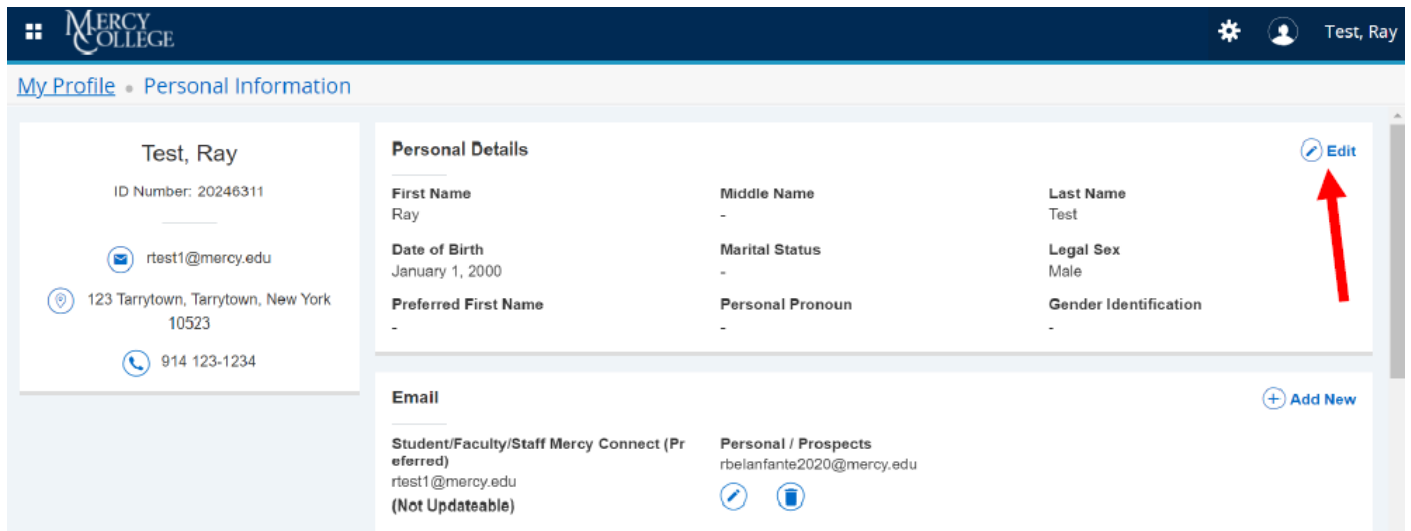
MERCY COLLEGE

Test, Ray

My Profile • Personal Information

Test, Ray

ID Number: 20246311

rtest1@mercy.edu

123 Tarrytown, Tarrytown, New York 10523

914 123-1234

Personal Details

Edit

First Name
Ray

Middle Name
-

Last Name
Test

Date of Birth
January 1, 2000

Marital Status
-

Legal Sex
Male

Preferred First Name
-

Personal Pronoun
-

Gender Identification
-

Email

Add New

Student/Faculty/Staff Mercy Connect (Preferred)
rtest1@mercy.edu
(Not Updateable)

Personal / Prospects
rbelanfante2020@mercy.edu